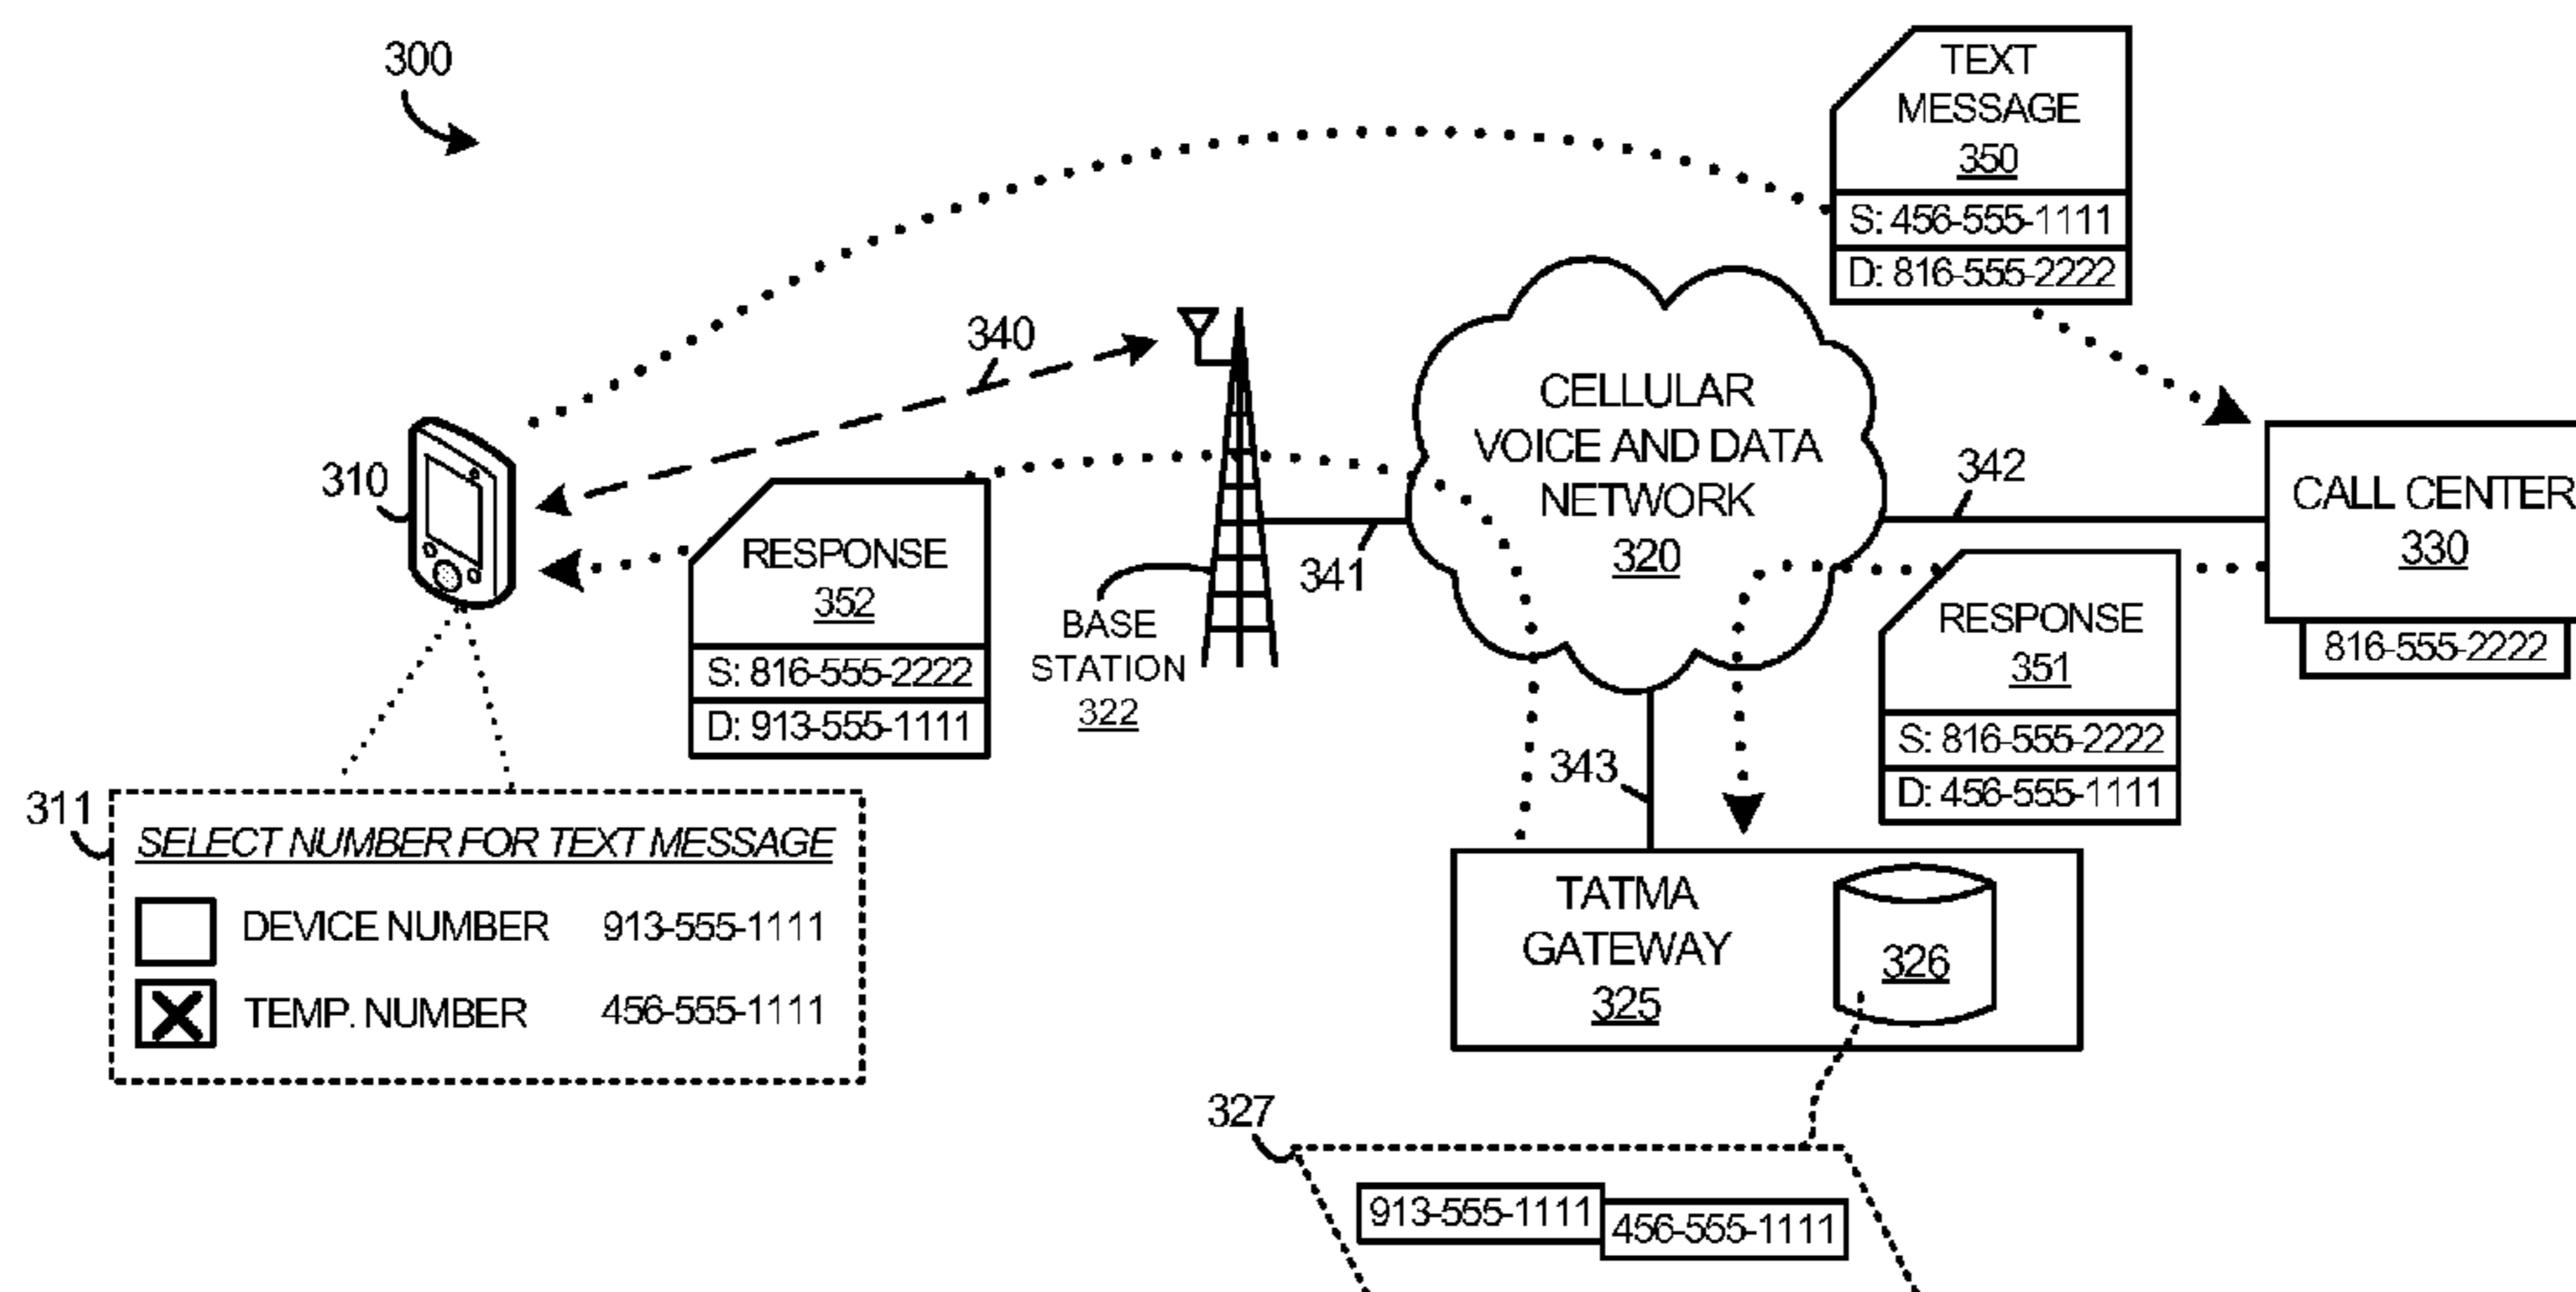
300

TEXT MESSAGE 350
S: 456-555-1111
D: 816-555-2222

340

310

CELLULAR VOICE AND DATA NETWORK 320

342

CALL CENTER 330
816-555-2222

RESPONSE 352
S: 816-555-2222
D: 913-555-1111

341

BASE STATION 322

RESPONSE 351
S: 816-555-2222
D: 456-555-1111

343

311
SELECT NUMBER FOR TEXT MESSAGE
DEVICE NUMBER 913-555-1111
TEMP. NUMBER 456-555-1111

TATMA GATEWAY 325

326

327
913-555-1111
456-555-1111